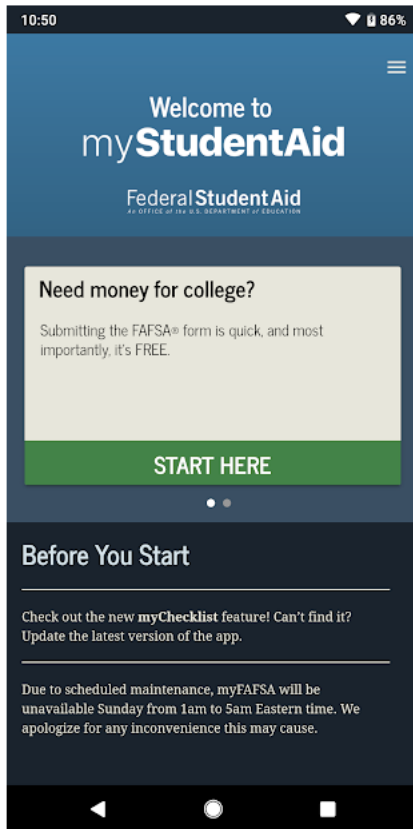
10:50

86%

Welcome to
myStudentAid

Federal Student Aid
An OFFICE of the U.S. DEPARTMENT of EDUCATION

Need money for college?

Submitting the FAFSA® form is quick, and most importantly, it's FREE.

START HERE

Before You Start

Check out the new **myChecklist** feature! Can't find it? Update the latest version of the app.

Due to scheduled maintenance, myFAFSA will be unavailable Sunday from 1am to 5am Eastern time. We apologize for any inconvenience this may cause.